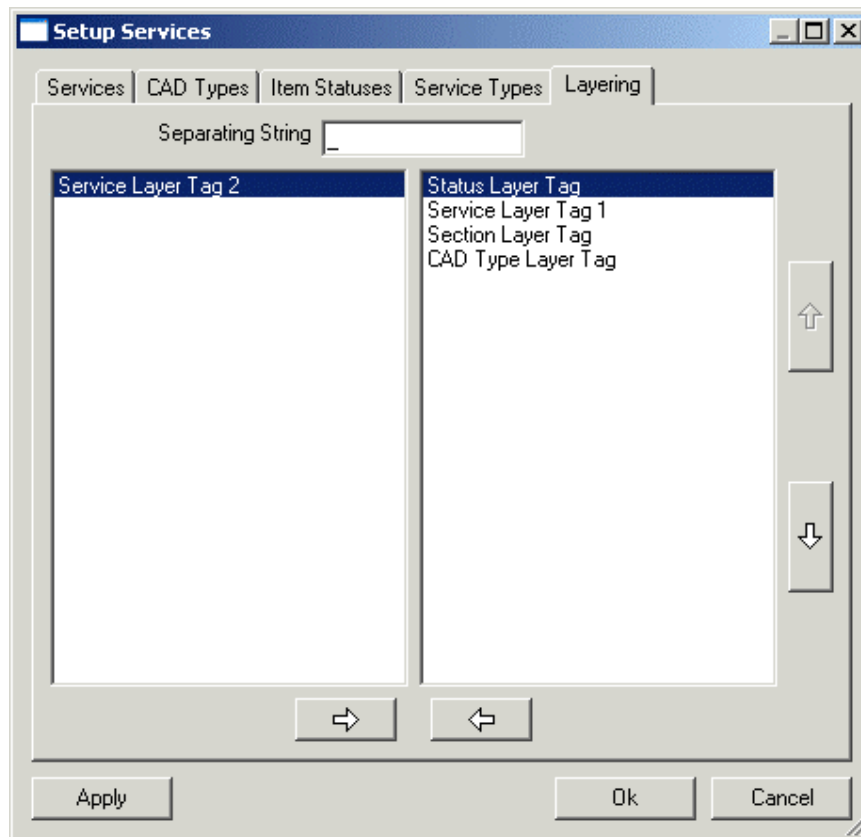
Setup Services

Services | CAD Types | Item Statuses | Service Types | Layering

Separating String _

Service Layer Tag 2

Status Layer Tag
Service Layer Tag 1
Section Layer Tag
CAD Type Layer Tag

Apply

Ok

Cancel